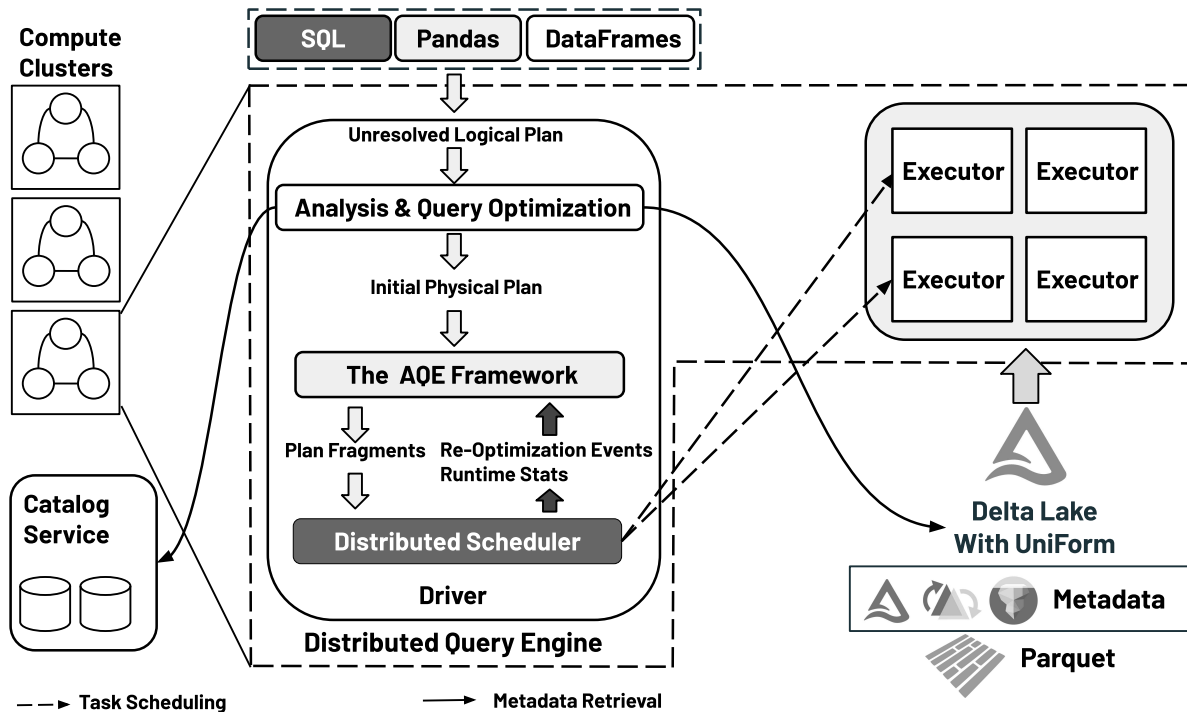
SQL Pandas DataFrames

Compute Clusters

Unresolved Logical Plan

Analysis & Query Optimization

Initial Physical Plan

The AQE Framework

Plan Fragments

Re-Optimization Events
Runtime Stats

Distributed Scheduler

Driver

Distributed Query Engine

Catalog Service

Executor Executor
Executor Executor

Delta Lake
With UniForm

Metadata

Parquet

Task Scheduling

Metadata Retrieval